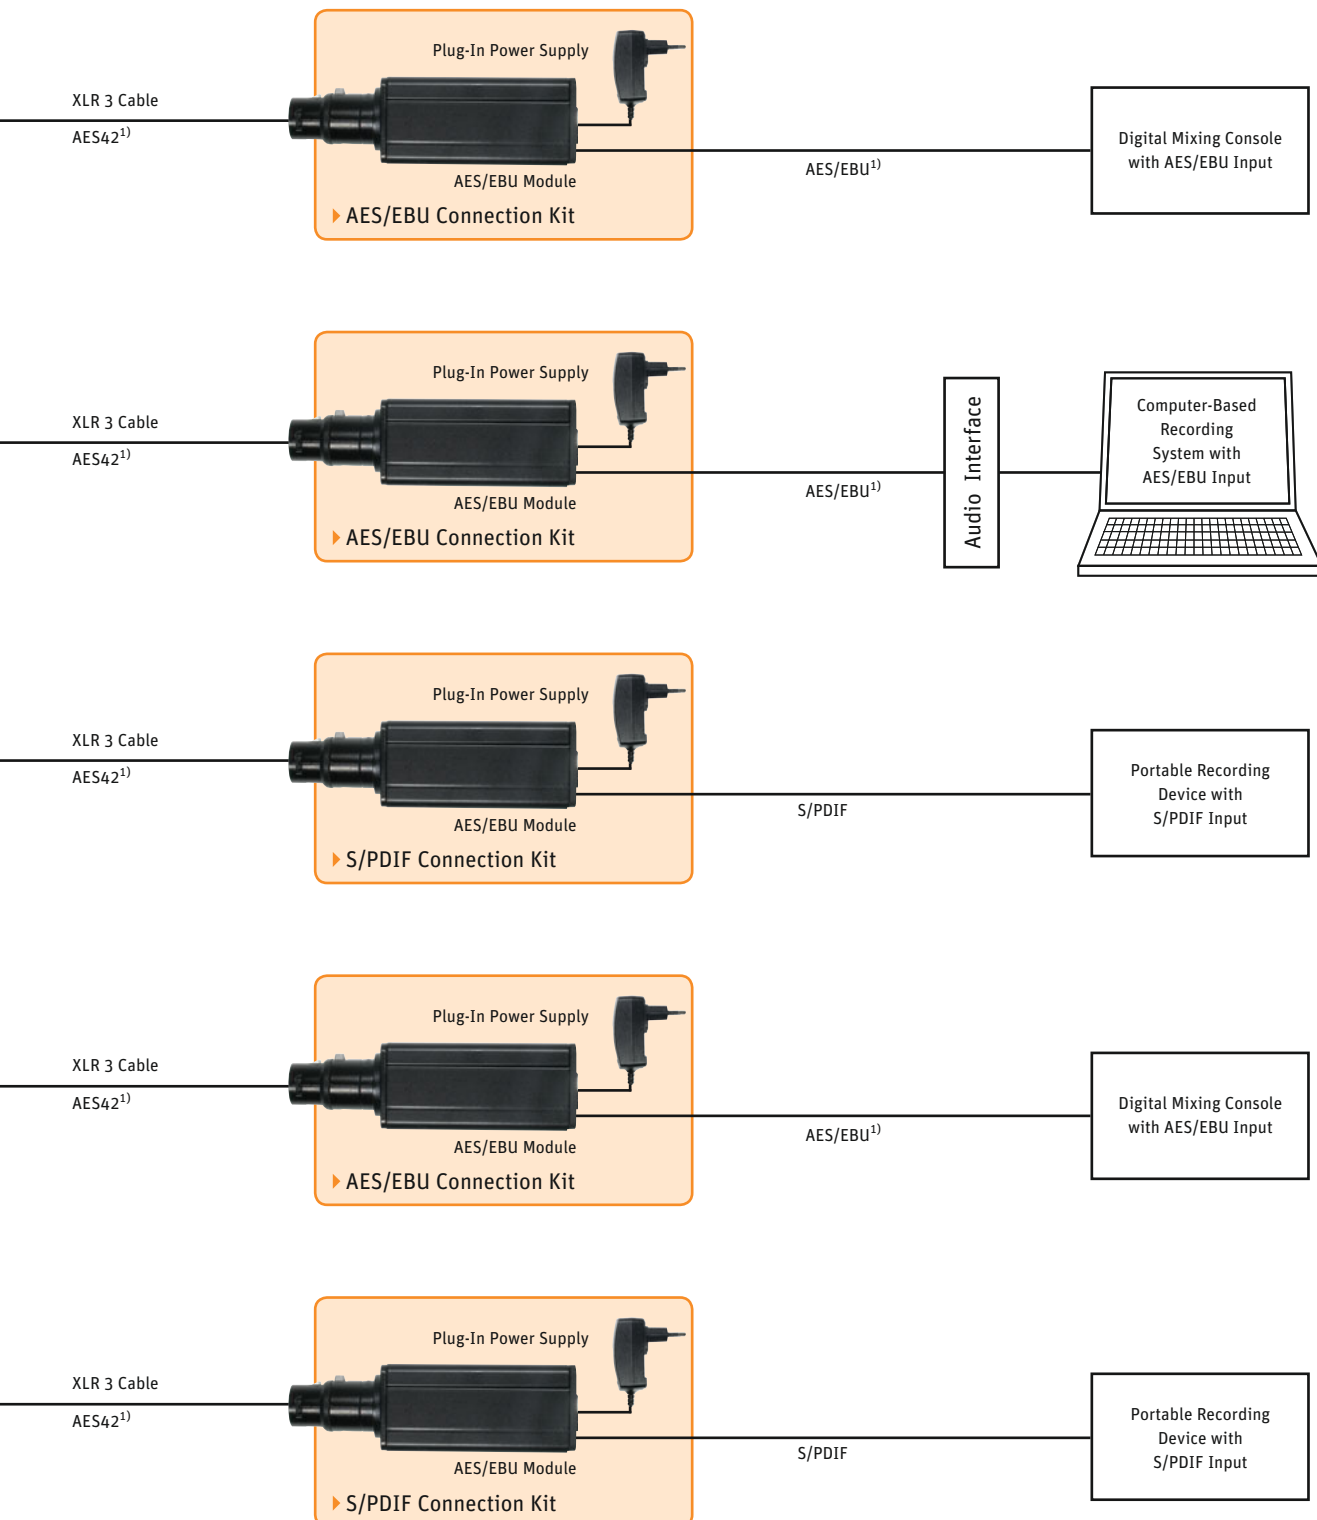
Plug-In Power Supply

XLR 3 Cable

AES42$^{1)}$

AES/EBU Module

AES/EBU Connection Kit

AES/EBU$^{1)}$

Digital Mixing Console with AES/EBU Input

Plug-In Power Supply

XLR 3 Cable

AES42$^{1)}$

AES/EBU Module

AES/EBU Connection Kit

AES/EBU$^{1)}$

Audio Interface

Computer-Based Recording System with AES/EBU Input

Plug-In Power Supply

XLR 3 Cable

AES42$^{1)}$

AES/EBU Module

S/PDIF Connection Kit

S/PDIF

Portable Recording Device with S/PDIF Input

Plug-In Power Supply

XLR 3 Cable

AES42$^{1)}$

AES/EBU Module

AES/EBU Connection Kit

AES/EBU$^{1)}$

Digital Mixing Console with AES/EBU Input

Plug-In Power Supply

XLR 3 Cable

AES42$^{1)}$

AES/EBU Module

S/PDIF Connection Kit

S/PDIF

Portable Recording Device with S/PDIF Input